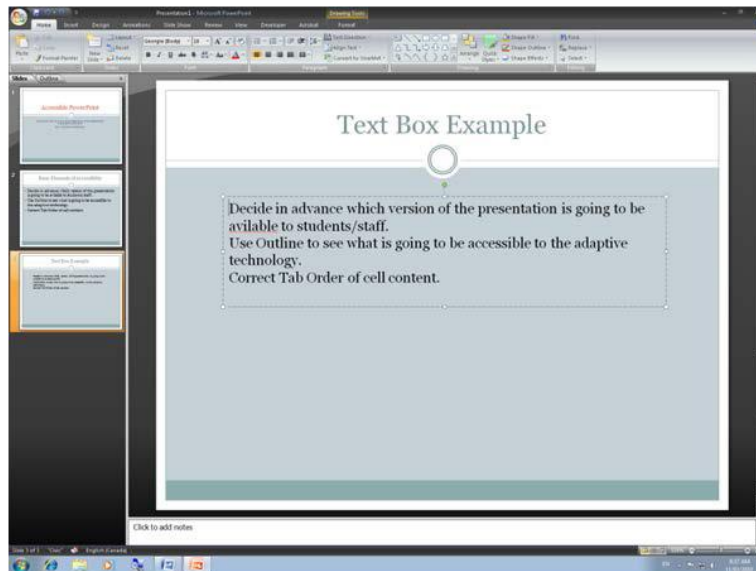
Presentation1 - Microsoft PowerPoint

Drawing Tools

Home Insert Design Animations Slide Show Review View Developer Acrobat Format

Paste

Format Painter

Clipboard

New Slide

Layout

Reset

Delete

Slides

Georgia (Body)

18

Font

Paragraph

Text Direction

Align Text

Convert to SmartArt

Drawing

Arrange

Quick Styles

Shape Fill

Shape Outline

Shape Effects

Find

Replace

Select

Editing

Slides

Outline

1

Accessible PowerPoint

2

Basic Elements of Accessibility

3

Text Box Example

Text Box Example

Decide in advance which version of the presentation is going to be avilable to students/staff.
Use Outline to see what is going to be accessible to the adaptive technology.
Correct Tab Order of cell content.

Click to add notes

Slide 3 of 3 "Civic" English (Canada)